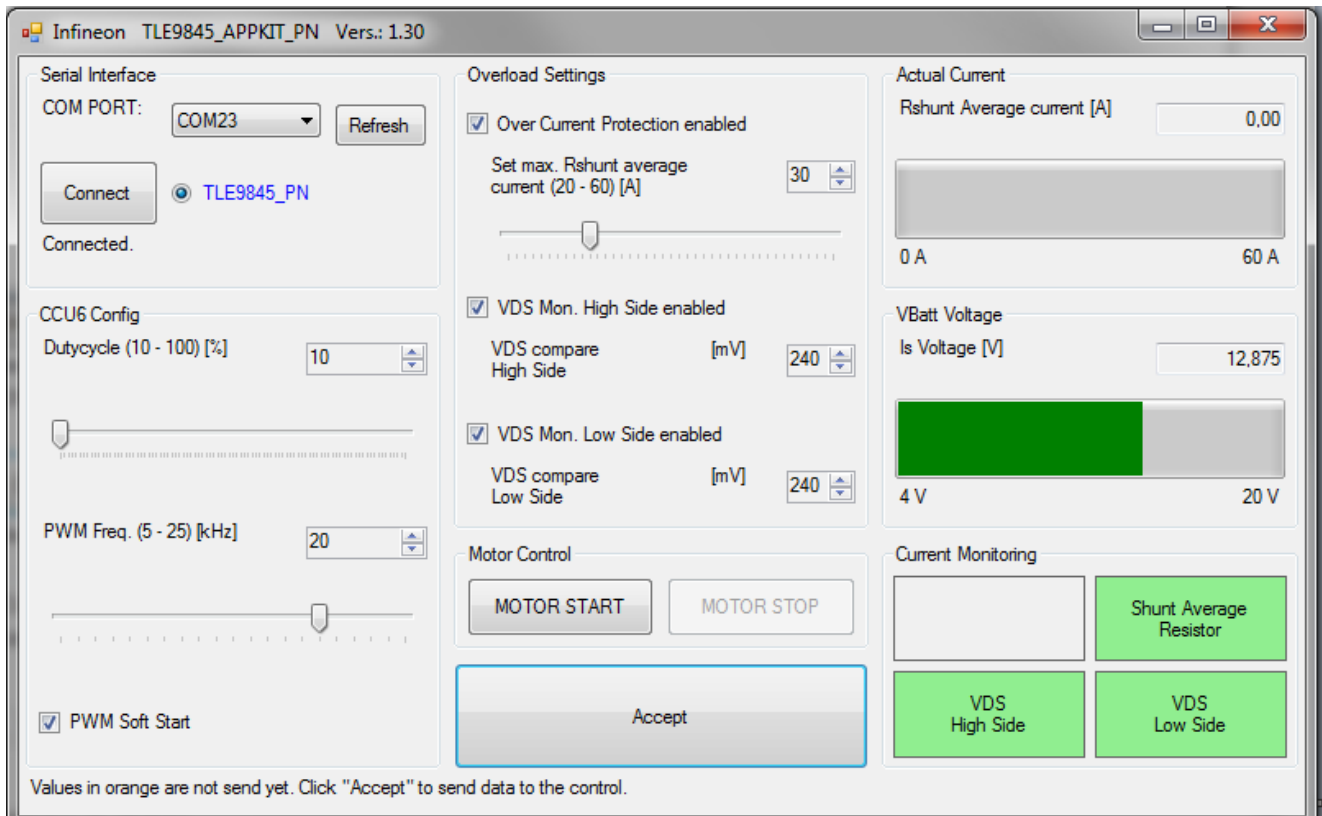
Infineon TLE9845_APPKIT_PN Vers.: 1.30

Serial Interface
COM PORT: COM23 Refresh
Connect
TLE9845_PN
Connected.

CCU6 Config
Dutycycle (10 - 100) [%] 10

PWM Freq. (5 - 25) [kHz] 20

PWM Soft Start

Overload Settings
Over Current Protection enabled
Set max. Rshunt average current (20 - 60) [A] 30

VDS Mon. High Side enabled
VDS compare High Side [mV] 240

VDS Mon. Low Side enabled
VDS compare Low Side [mV] 240

Motor Control
MOTOR START
MOTOR STOP

Accept

Actual Current
Rshunt Average current [A] 0,00
0 A 60 A

VBatt Voltage
Is Voltage [V] 12,875
4 V 20 V

Current Monitoring
Shunt Average Resistor
VDS High Side
VDS Low Side

Values in orange are not send yet. Click "Accept" to send data to the control.